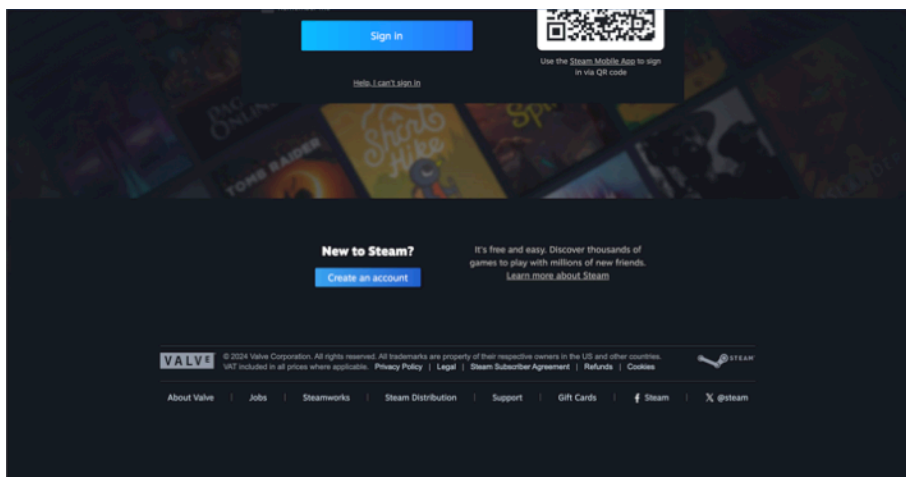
Sign in

Help, I can't sign in

Use the Steam Mobile App to sign in via QR code

New to Steam?

Create an account

It's free and easy. Discover thousands of games to play with millions of new friends. Learn more about Steam

VALVE © 2024 Valve Corporation. All rights reserved. All trademarks are property of their respective owners in the US and other countries. VAT included in all prices where applicable. Privacy Policy | Legal | Steam Subscriber Agreement | Refunds | Cookies

STEAM

About Valve | Jobs | Steamworks | Steam Distribution | Support | Gift Cards | Steam | @steam